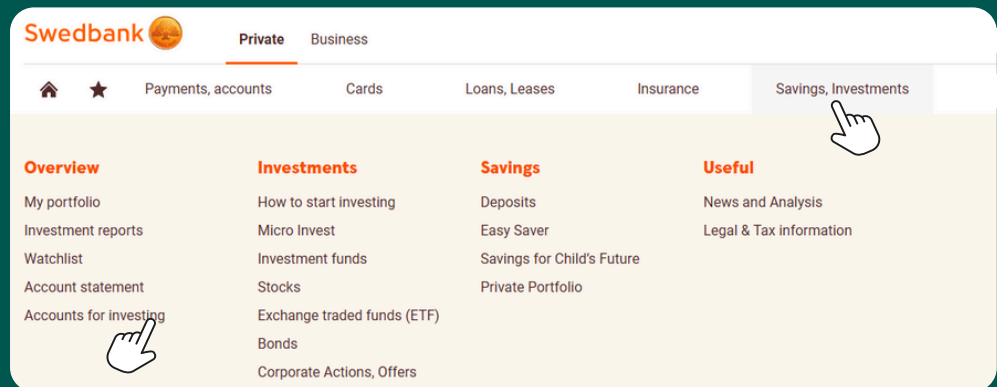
Swedbank

Private Business

Payments, accounts Cards Loans, Leases Insurance Savings, Investments

Overview
My portfolio
Investment reports
Watchlist
Account statement
Accounts for investing

Investments
How to start investing
Micro Invest
Investment funds
Stocks
Exchange traded funds (ETF)
Bonds
Corporate Actions, Offers

Savings
Deposits
Easy Saver
Savings for Child's Future
Private Portfolio

Useful
News and Analysis
Legal & Tax information